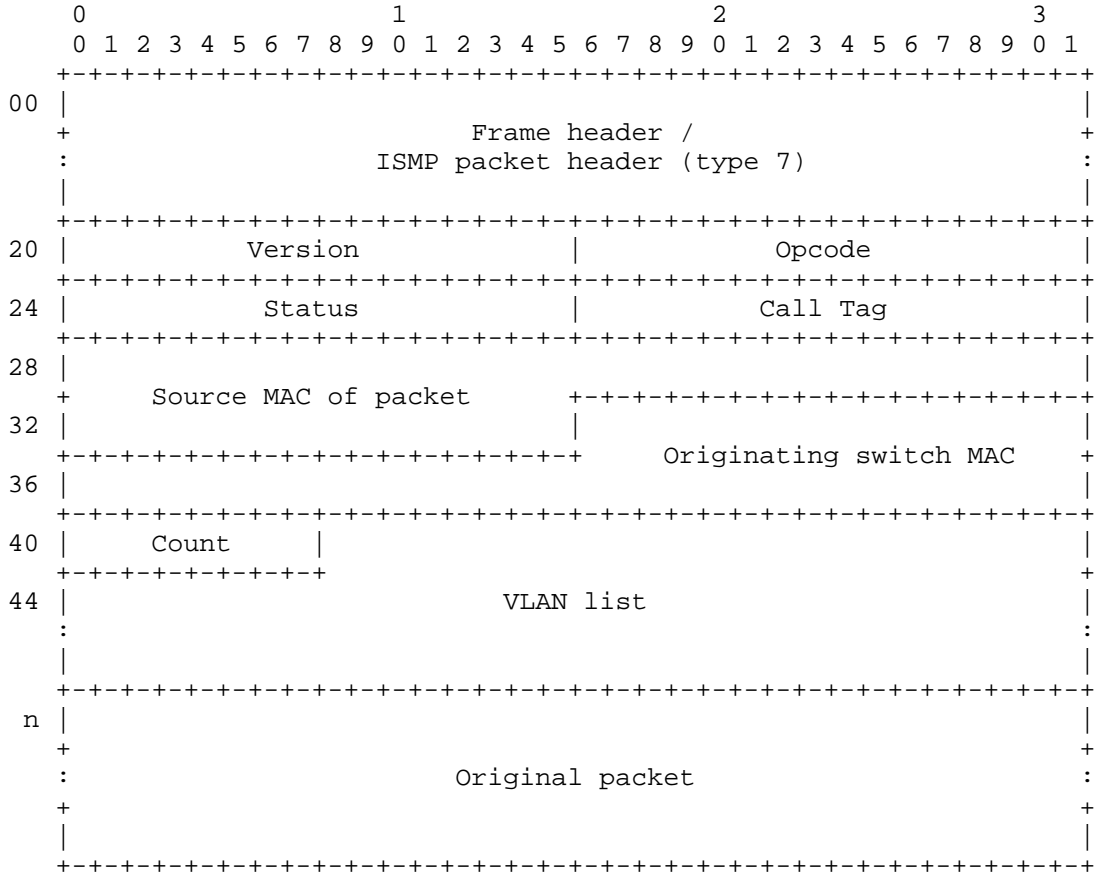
```
    0                   1                   2                   3
    0 1 2 3 4 5 6 7 8 9 0 1 2 3 4 5 6 7 8 9 0 1 2 3 4 5 6 7 8 9 0 1
   +-+-+-+-+-+-+-+-+-+-+-+-+-+-+-+-+-+-+-+-+-+-+-+-+-+-+-+-+-+-+-+-+
00 |                                                               |
   +                        Frame header /                         +
   :                 ISMP packet header (type 7)                   :
   |                                                               |
   +-+-+-+-+-+-+-+-+-+-+-+-+-+-+-+-+-+-+-+-+-+-+-+-+-+-+-+-+-+-+-+-+
20 |           Version             |            Opcode             |
   +-+-+-+-+-+-+-+-+-+-+-+-+-+-+-+-+-+-+-+-+-+-+-+-+-+-+-+-+-+-+-+-+
24 |            Status             |           Call Tag            |
   +-+-+-+-+-+-+-+-+-+-+-+-+-+-+-+-+-+-+-+-+-+-+-+-+-+-+-+-+-+-+-+-+
28 |                                                               |
   +      Source MAC of packet     +-+-+-+-+-+-+-+-+-+-+-+-+-+-+-+-+
32 |                               |                               |
   +-+-+-+-+-+-+-+-+-+-+-+-+-+-+-+-+    Originating switch MAC     +
36 |                                                               |
   +-+-+-+-+-+-+-+-+-+-+-+-+-+-+-+-+-+-+-+-+-+-+-+-+-+-+-+-+-+-+-+-+
40 |      Count    |                                               |
   +-+-+-+-+-+-+-+-+                                               +
44 |                           VLAN list                           |
   :                                                               :
   |                                                               |
   +-+-+-+-+-+-+-+-+-+-+-+-+-+-+-+-+-+-+-+-+-+-+-+-+-+-+-+-+-+-+-+-+
 n |                                                               |
   +                                                               +
   :                        Original packet                        :
   +                                                               +
   |                                                               |
   +-+-+-+-+-+-+-+-+-+-+-+-+-+-+-+-+-+-+-+-+-+-+-+-+-+-+-+-+-+-+-+-+
```